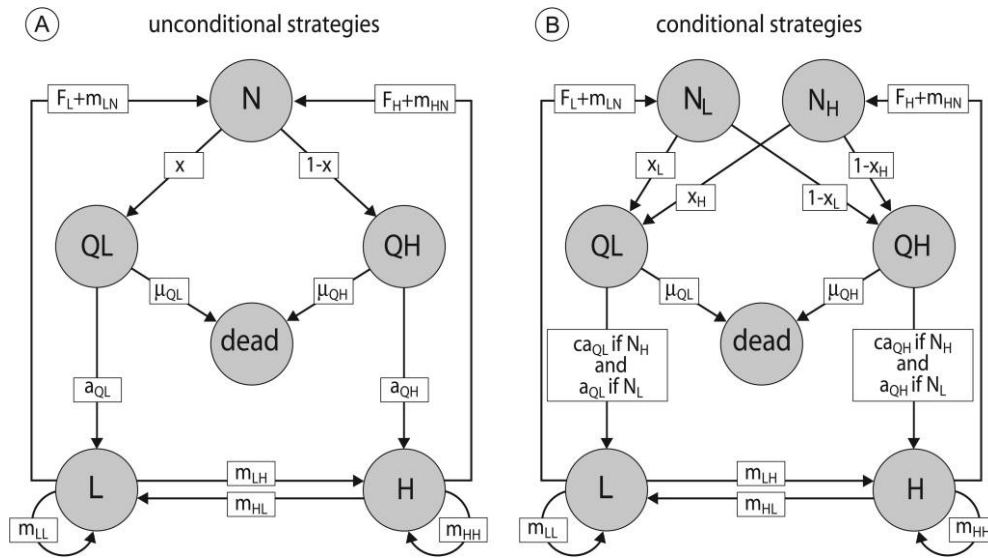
A unconditional strategies

$F_L+m_{LN}$ N $F_H+m_{HN}$

x 1-x

QL QH

$\mu_{QL}$ $\mu_{QH}$

dead

$a_{QL}$ $a_{QH}$

L $m_{LH}$ H

$m_{HL}$

$m_{LL}$ $m_{HH}$

B conditional strategies

$F_L+m_{LN}$ $N_L$ $N_H$ $F_H+m_{HN}$

$x_L$ $1-x_H$

$x_H$ $1-x_L$

QL QH

$\mu_{QL}$ $\mu_{QH}$

dead

$ca_{QL}$ if $N_H$ and $a_{QL}$ if $N_L$

$ca_{QH}$ if $N_H$ and $a_{QH}$ if $N_L$

L $m_{LH}$ H

$m_{HL}$

$m_{LL}$ $m_{HH}$